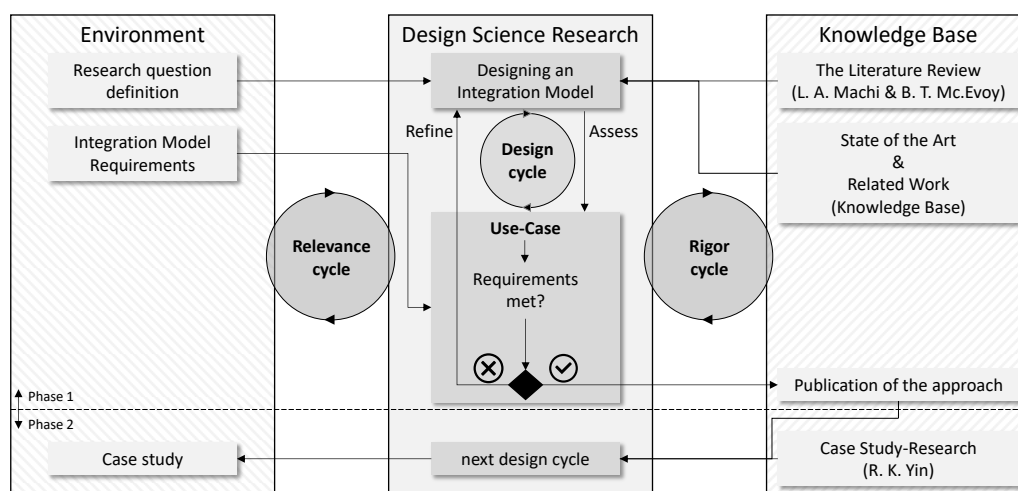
Environment

Research question definition

Integration Model Requirements

Relevance cycle

Design Science Research

Designing an Integration Model

Refine

Assess

Design cycle

Use-Case

Requirements met?

next design cycle

Knowledge Base

The Literature Review (L. A. Machi & B. T. Mc.Evoy)

State of the Art & Related Work (Knowledge Base)

Rigor cycle

Publication of the approach

Phase 1

Phase 2

Case study

Case Study-Research (R. K. Yin)